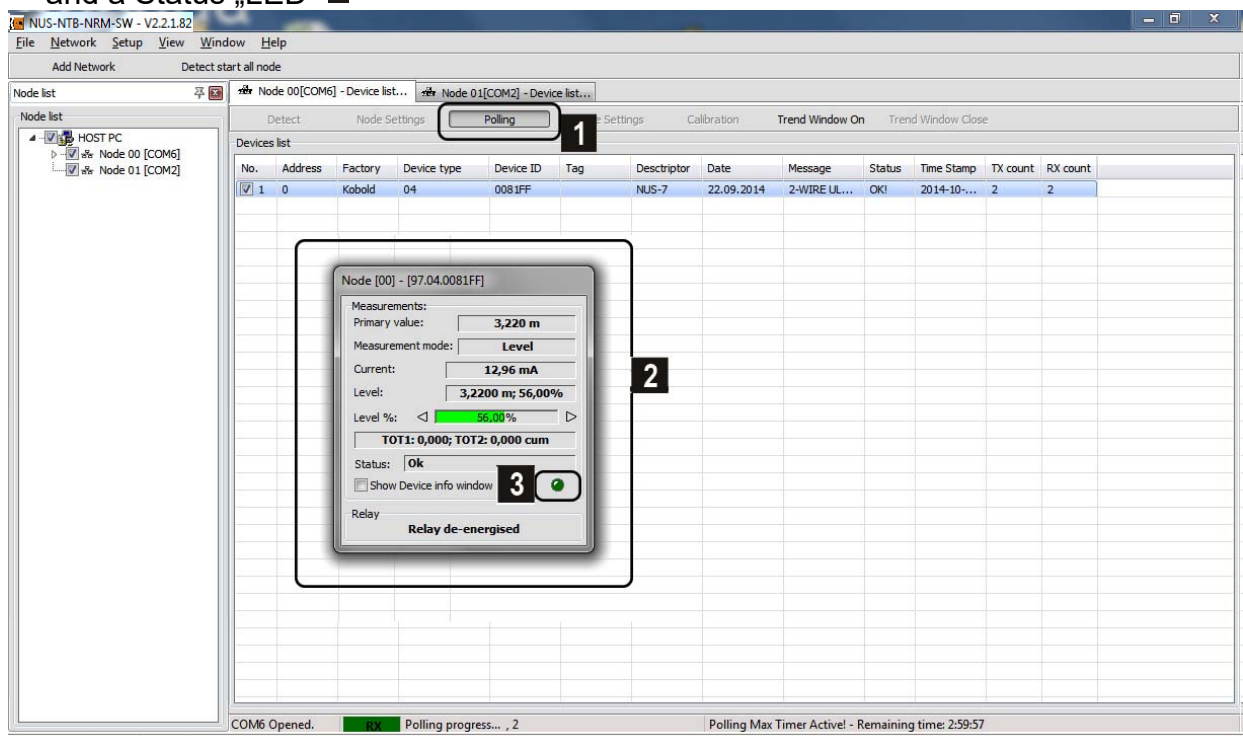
and a Status „LED“ 3

NUS-NTB-NRM-SW - V2.2.1.82

File Network Setup View Window Help

Add Network Detect start all node

Node list

Node list

HOST PC
Node 00 [COM6]
Node 01 [COM2]

Node 00[COM6] - Device list... Node 01[COM2] - Device list...

Detect Node Settings Polling 1 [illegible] Settings Calibration Trend Window On Trend Window Close

Devices list

| No. | Address | Factory | Device type | Device ID | Tag | Descriptor | Date | Message | Status | Time Stamp | TX count | RX count |
|---|---|---|---|---|---|---|---|---|---|---|---|---|
| 1 | 0 | Kobold | 04 | 0081FF | | NUS-7 | 22.09.2014 | 2-WIRE UL... | OK! | 2014-10-... | 2 | 2 |

2

Node [00] - [97.04.0081FF]

Measurements:
Primary value: 3,220 m
Measurement mode: Level
Current: 12,96 mA
Level: 3,2200 m; 56,00%
Level %: 56,00%
TOT1: 0,000; TOT2: 0,000 cum
Status: Ok
Show Device info window 3

Relay
Relay de-energised

COM6 Opened. RX Polling progress... , 2 Polling Max Timer Active! - Remaining time: 2:59:57